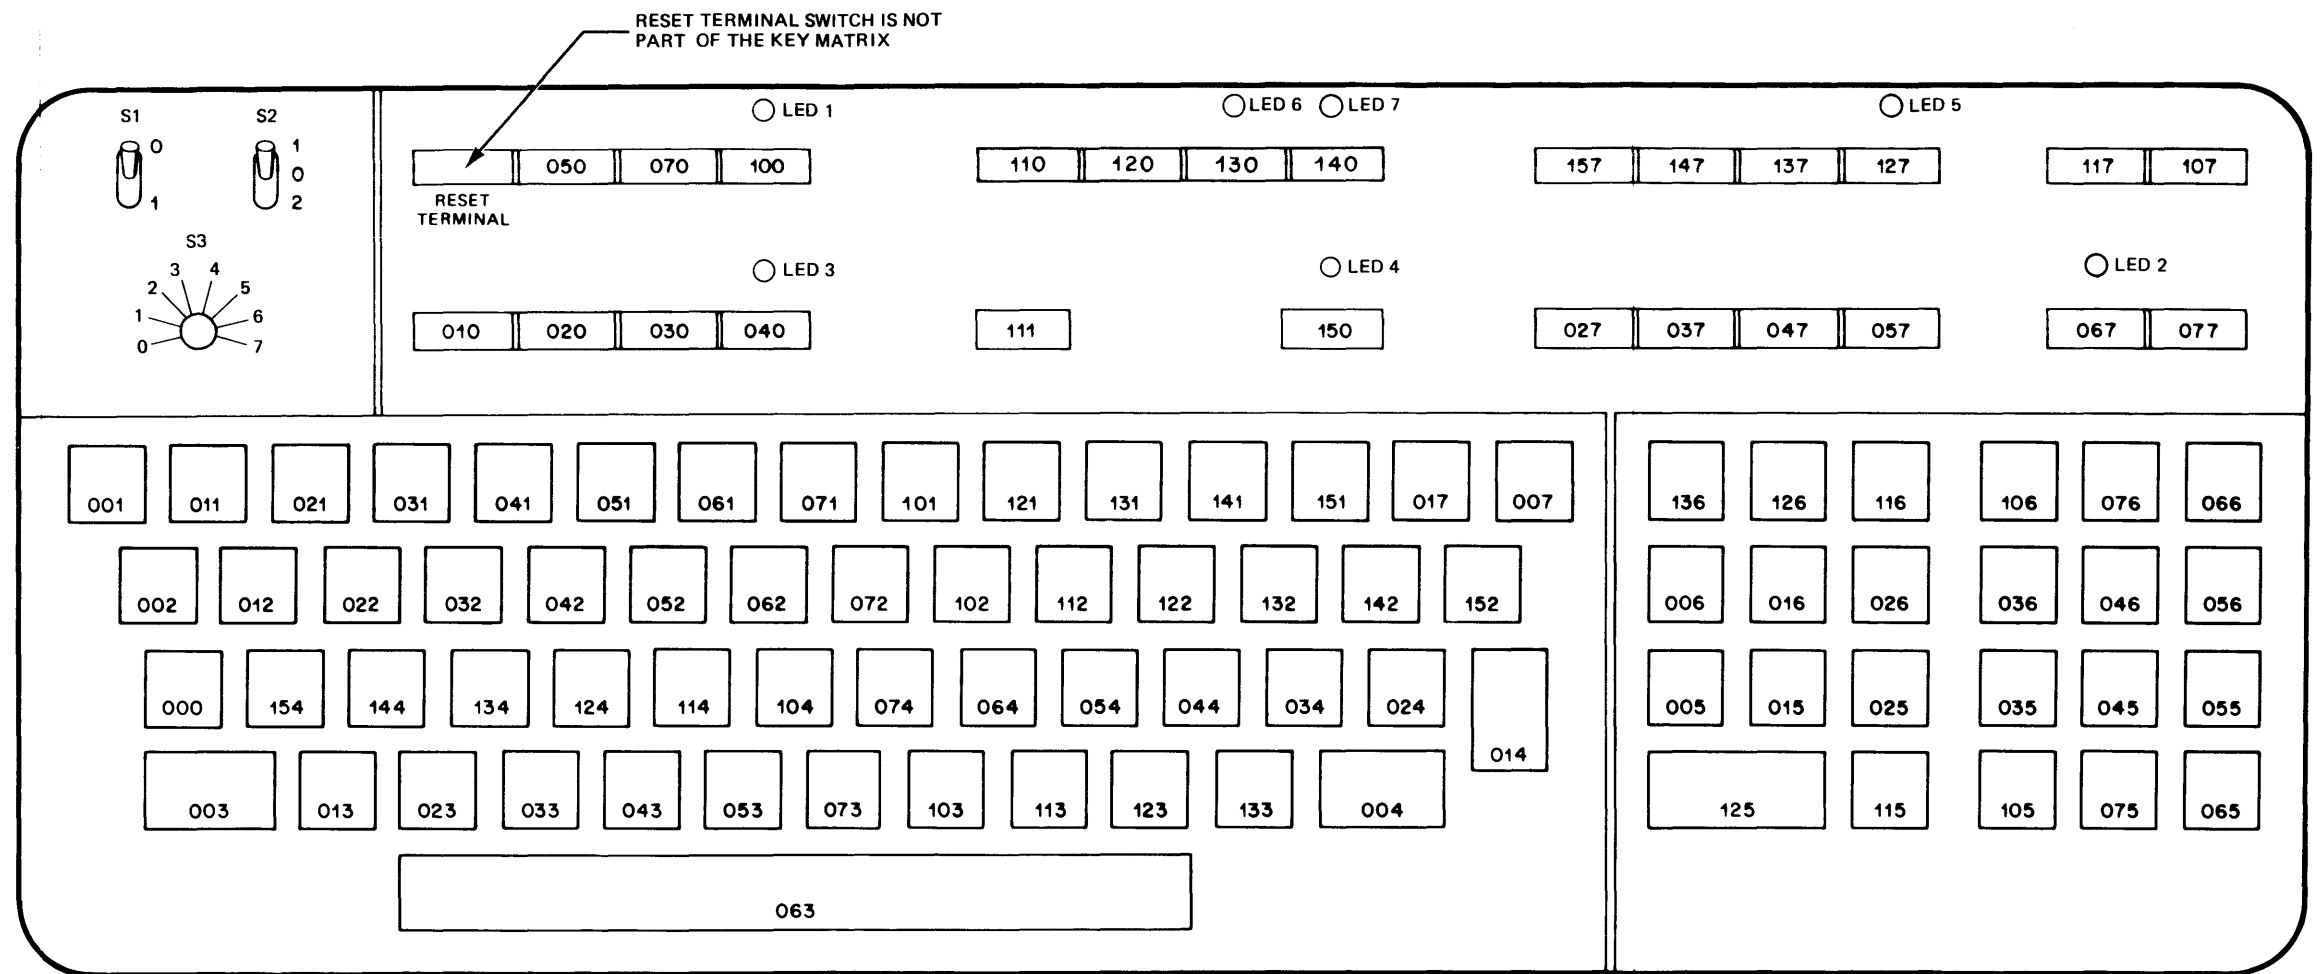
RESET TERMINAL SWITCH IS NOT PART OF THE KEY MATRIX

S1
0
1

S2
1
0
2

S3
0 1 2 3 4 5 6 7

LED 1
LED 6 LED 7
LED 5

RESET TERMINAL 050 070 100
110 120 130 140
157 147 137 127
117 107

LED 3
LED 4
LED 2

010 020 030 040
111
150
027 037 047 057
067 077

001 011 021 031 041 051 061 071 101 121 131 141 151 017 007
002 012 022 032 042 052 062 072 102 112 122 132 142 152
000 154 144 134 124 114 104 074 064 054 044 034 024 014
003 013 023 033 043 053 073 103 113 123 133 004
063

136 126 116 106 076 066
006 016 026 036 046 056
005 015 025 035 045 055
125 115 105 075 065